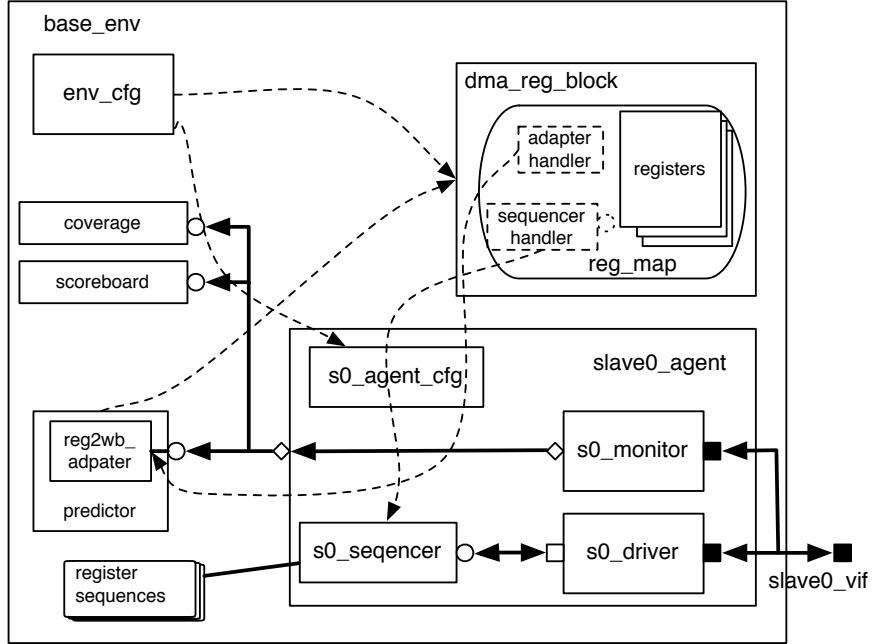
base_env

env_cfg

dma_reg_block

adapter handler

registers

sequencer handler

reg_map

coverage

scoreboard

slave0_agent

s0_agent_cfg

reg2wb_ adpater

predictor

s0_monitor

s0_seqencer

s0_driver

register sequences

slave0_vif